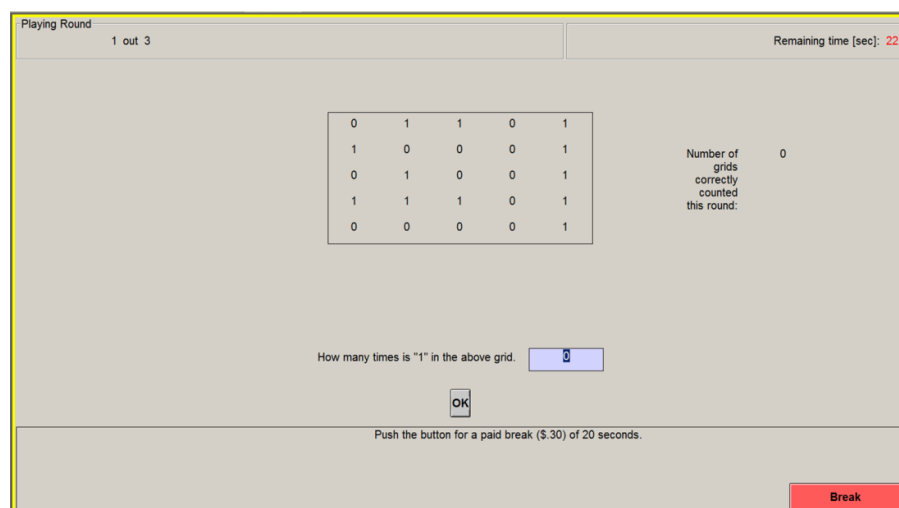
Playing Round
1 out 3

Remaining time [sec]: 22

| 0 | 1 | 1 | 0 | 1 |
|---|---|---|---|---|
| 1 | 0 | 0 | 0 | 1 |
| 0 | 1 | 0 | 0 | 1 |
| 1 | 1 | 1 | 0 | 1 |
| 0 | 0 | 0 | 0 | 1 |

Number of grids correctly counted this round: 0

How many times is "1" in the above grid. 0

OK

Push the button for a paid break ($.30) of 20 seconds.

Break